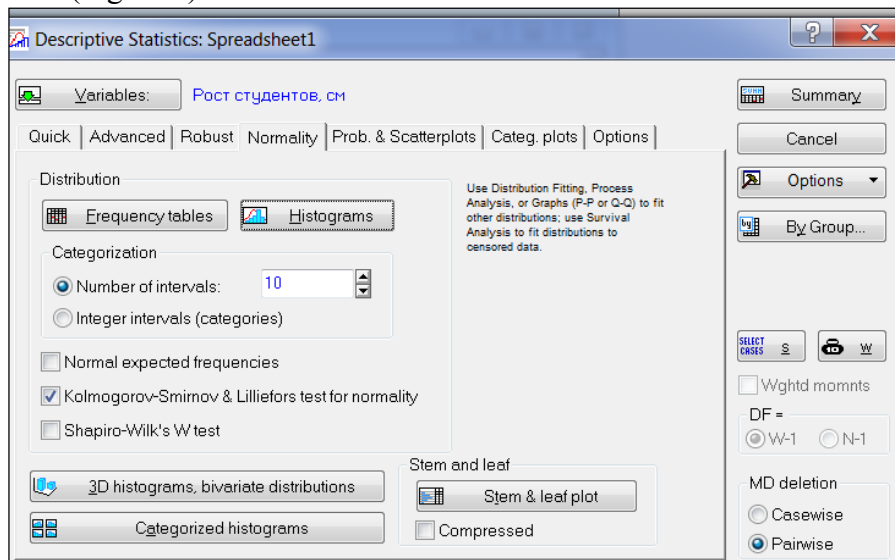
Descriptive Statistics: Spreadsheet1

Variables: Рост студентов, см

Summary

Cancel

Options

By Group...

Quick | Advanced | Robust | Normality | Prob. & Scatterplots | Categ. plots | Options

Distribution

Frequency tables

Histograms

Use Distribution Fitting, Process Analysis, or Graphs (P-P or Q-Q) to fit other distributions; use Survival Analysis to fit distributions to censored data.

Categorization

Number of intervals: 10

Integer intervals (categories)

Normal expected frequencies

Kolmogorov-Smirnov & Lilliefors test for normality

Shapiro-Wilk's W test

3D histograms, bivariate distributions

Categorized histograms

Stem and leaf

Stem & leaf plot

Compressed

SELECT CASES S

W

Wghtd momnts

DF =

W-1

N-1

MD deletion

Casewise

Pairwise